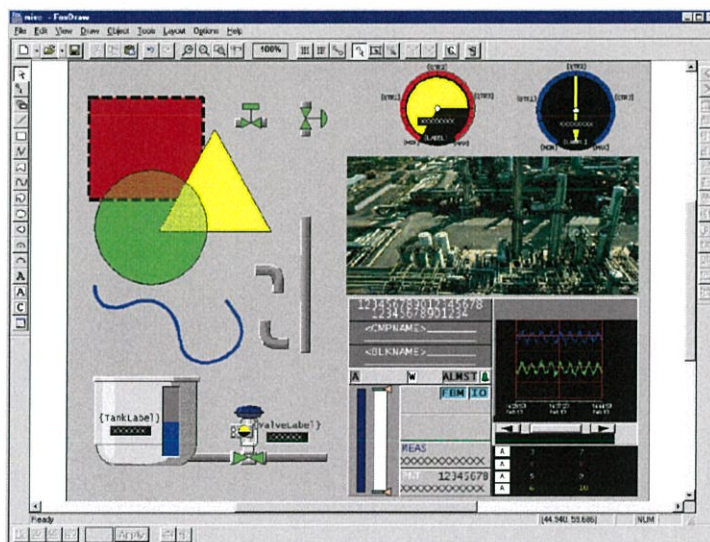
misc - FoxDraw

File Edit View Draw Object Tools Layout Options Help

100%

{TankLabel}

XXXXXX

{ValveLabel}

XXXXXX

123456789012345678
123456789012345678

<CMPNAME>

<BLKNAME>

A

W

ALMST

FBM

IO

MEAS

XXXXXXXXXXXXXXXX

12345678

XXXXXXXXXXXXXXXX

XXXXXXXX

LABEL

Ready

[44.540, 53.686]

NUM

Apply